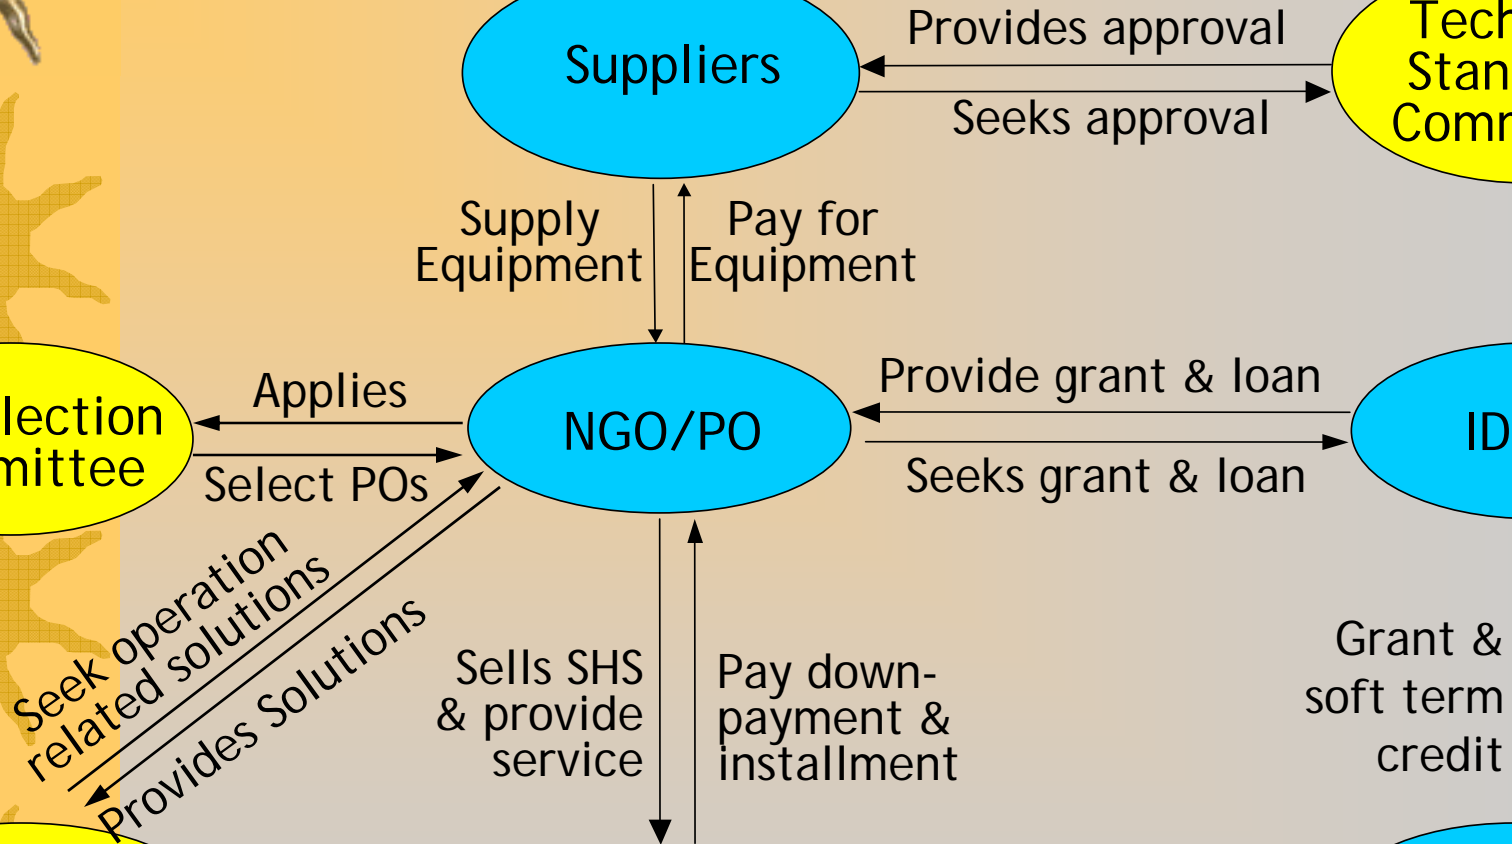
Suppliers

Provides approval

Seeks approval

Tech Stan Comm

Supply Equipment

Pay for Equipment

lection mittee

Applies

Select POs

NGO/PO

Provide grant & loan

Seeks grant & loan

ID

Seek operation related solutions

Provides Solutions

Sells SHS & provide service

Pay down-payment & installment

Grant & soft term credit